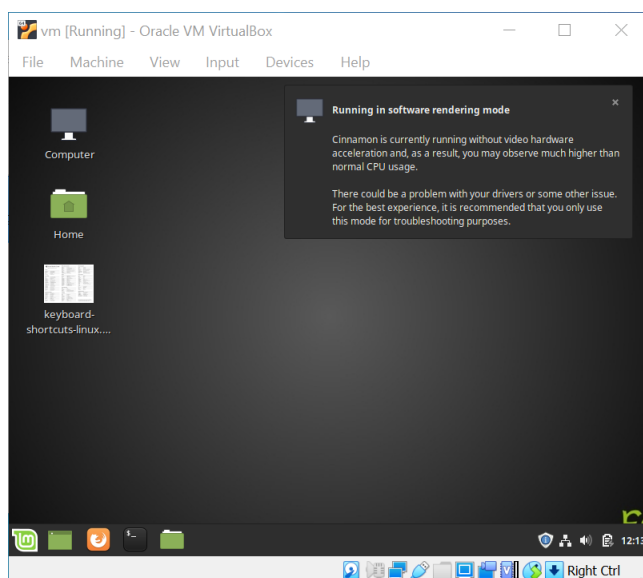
vm [Running] - Oracle VM VirtualBox

File Machine View Input Devices Help

Computer

Home

keyboard-shortcuts-linux....

Running in software rendering mode

Cinnamon is currently running without video hardware acceleration and, as a result, you may observe much higher than normal CPU usage.

There could be a problem with your drivers or some other issue. For the best experience, it is recommended that you only use this mode for troubleshooting purposes.

12:13

Right Ctrl